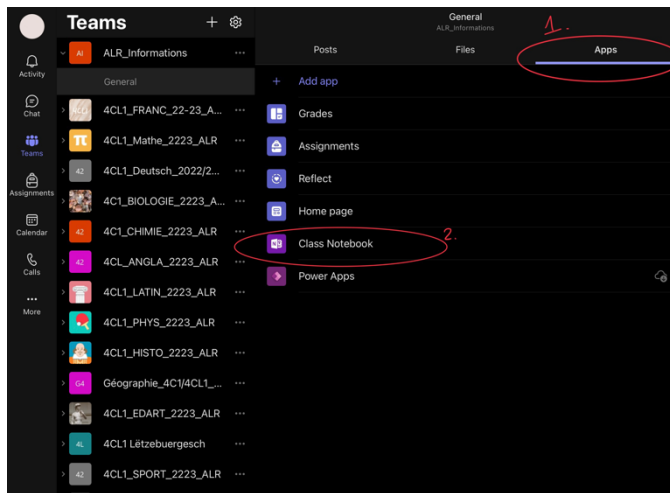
Activity
Chat
Teams
Assignments
Calendar
Calls
More

Teams

AI ALR_Informations
General
4CL1_FRANC_22-23_A...
4CL1_Mathe_2223_ALR
42 4CL1_Deutsch_2022/2...
4C1_BIOLOGIE_2223_A...
42 4C1_CHIMIE_2223_ALR
42 4CL_ANGLA_2223_ALR
4CL1_LATIN_2223_ALR
4CL1_PHYS_2223_ALR
4CL1_HISTO_2223_ALR
G4 Géographie_4C1/4CL1_...
4CL1_EDART_2223_ALR
4L 4CL1 Lëtzebuergesch
42 4CL1_SPORT_2223_ALR

General
ALR_Informations

Posts Files Apps

1.

+ Add app
Grades
Assignments
Reflect
Home page
Class Notebook
2.
Power Apps